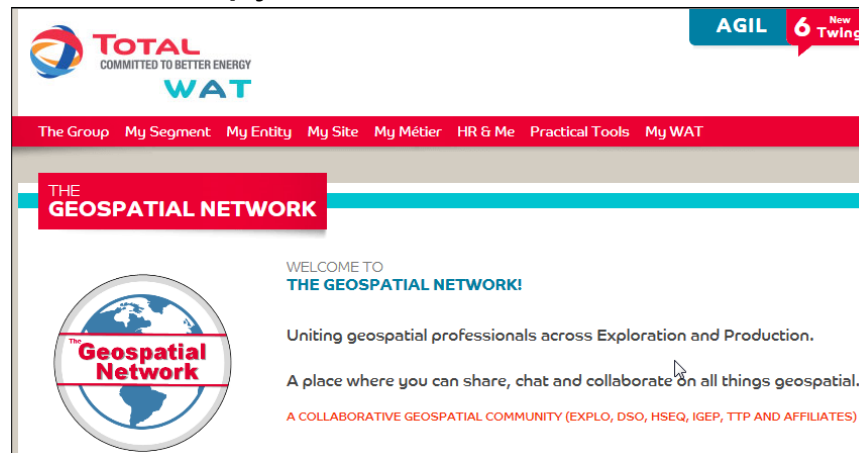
TOTAL
COMMITTED TO BETTER ENERGY
WAT

AGIL

6 New Twing

The Group My Segment My Entity My Site My Métier HR & Me Practical Tools My WAT

THE
GEOSPATIAL NETWORK

The Geospatial Network

WELCOME TO
THE GEOSPATIAL NETWORK!

Uniting geospatial professionals across Exploration and Production.

A place where you can share, chat and collaborate on all things geospatial.

A COLLABORATIVE GEOSPATIAL COMMUNITY (EXPLO, DSO, HSEQ, IGEP, TTP AND AFFILIATES)